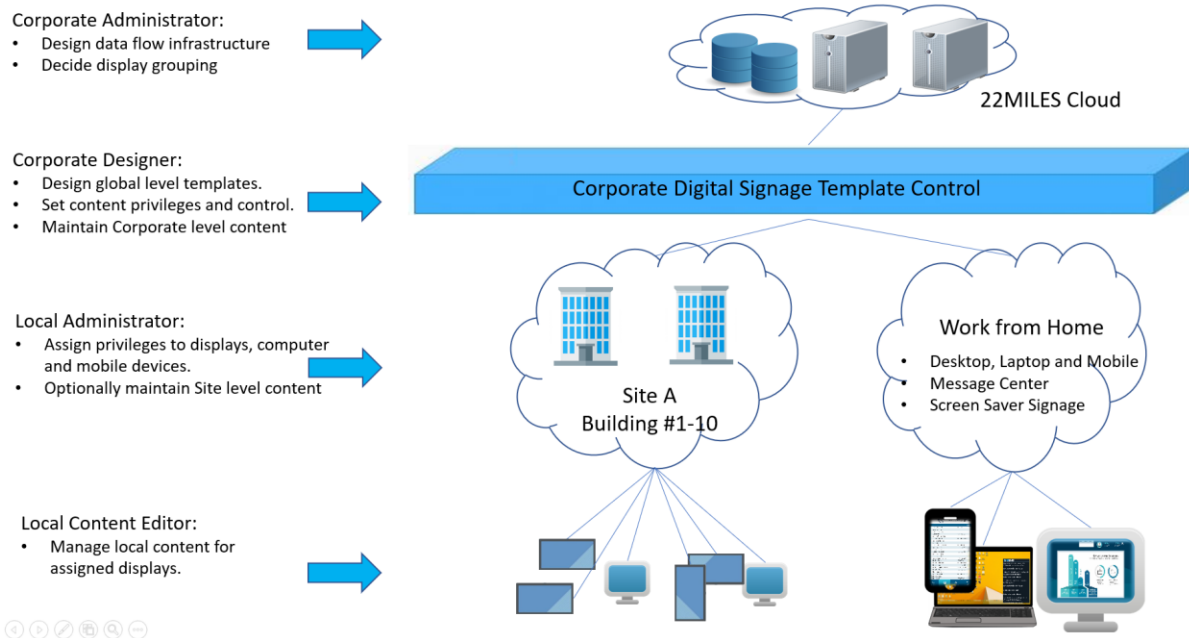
Corporate Administrator:
- Design data flow infrastructure
- Decide display grouping

22MILES Cloud

Corporate Designer:
- Design global level templates.
- Set content privileges and control.
- Maintain Corporate level content

Corporate Digital Signage Template Control

Local Administrator:
- Assign privileges to displays, computer and mobile devices.
- Optionally maintain Site level content

Site A
Building #1-10

Work from Home
- Desktop, Laptop and Mobile
- Message Center
- Screen Saver Signage

Local Content Editor:
- Manage local content for assigned displays.